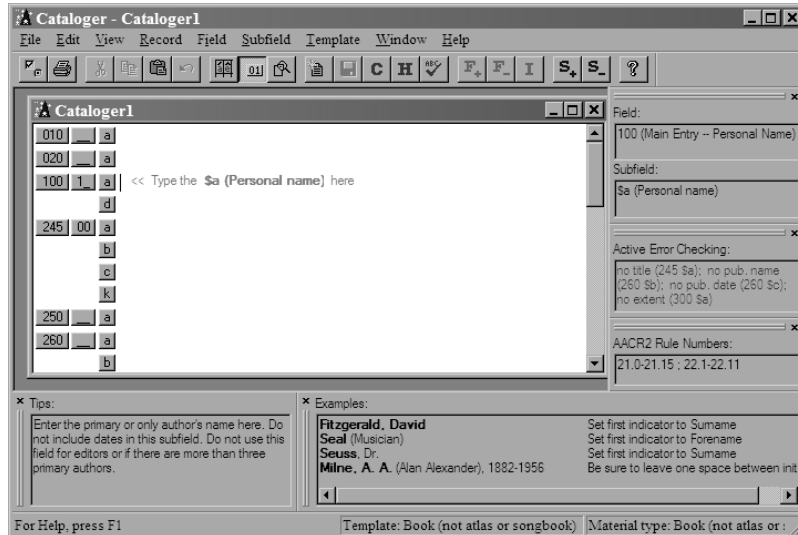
Cataloger - Cataloger1

File Edit View Record Field Subfield Template Window Help

C H F+ F- I S+ S- ?

Cataloger1

| | | | |
|---|---|---|---|
| 010 | _ | a | |
| 020 | _ | a | |
| 100 | 1_ | a | << Type the **$a (Personal name)** here |
| | | d | |
| 245 | 00 | a | |
| | | b | |
| | | c | |
| | | k | |
| 250 | _ | a | |
| 260 | _ | a | |
| | | b | |

Field:
100 (Main Entry -- Personal Name)

Subfield:
$a (Personal name)

Active Error Checking:
no title (245 $a); no pub. name (260 $b); no pub. date (260 $c); no extent (300 $a)

AACR2 Rule Numbers:
21.0-21.15 ; 22.1-22.11

Tips:
Enter the primary or only author's name here. Do not include dates in this subfield. Do not use this field for editors or if there are more than three primary authors.

Examples:

| | |
|---|---|
| **Fitzgerald, David** | Set first indicator to Surname |
| **Seal** (Musician) | Set first indicator to Forename |
| **Seuss**, Dr. | Set first indicator to Surname |
| **Milne, A. A.** (Alan Alexander), 1882-1956 | Be sure to leave one space between init |

For Help, press F1 | Template: Book (not atlas or songbook) | Material type: Book (not atlas or